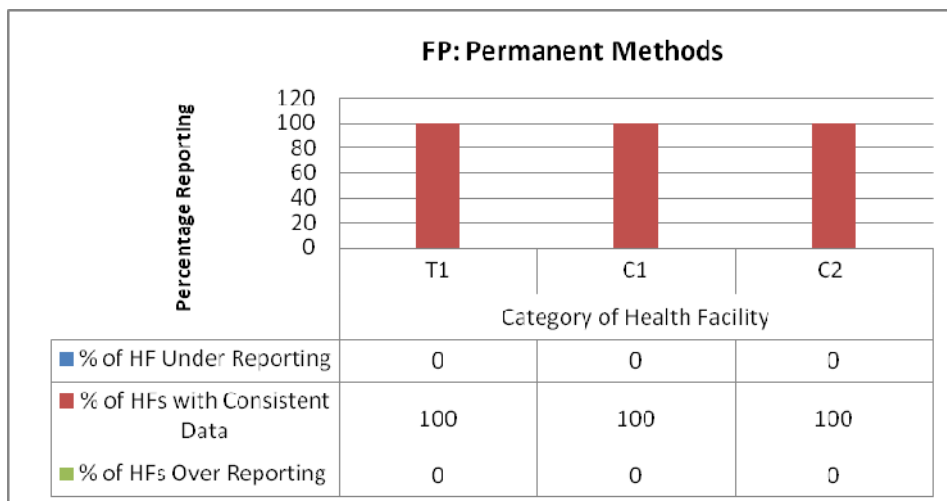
FP: Permanent Methods

Percentage Reporting

120
100
80
60
40
20
0

| | T1 | C1 | C2 |
|---|---|---|---|
| | Category of Health Facility | | |
| % of HF Under Reporting | 0 | 0 | 0 |
| % of HFs with Consistent Data | 100 | 100 | 100 |
| % of HFs Over Reporting | 0 | 0 | 0 |